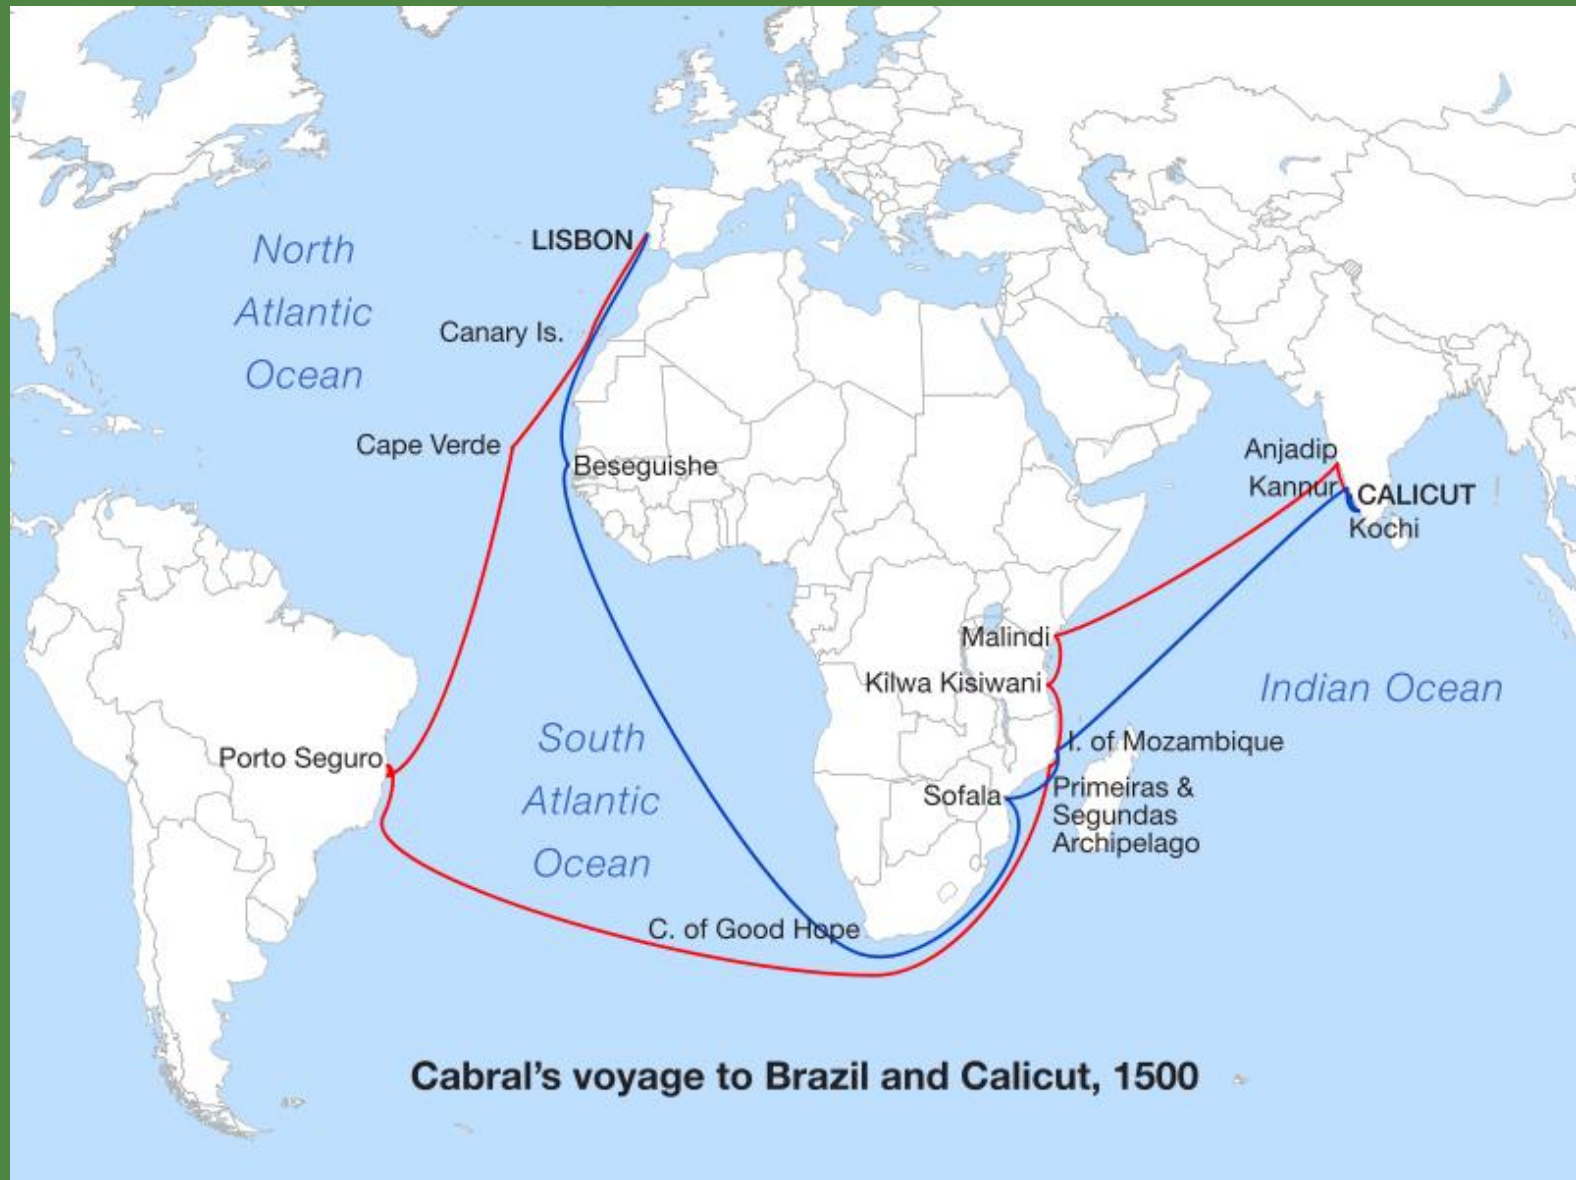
North Atlantic Ocean

LISBON

Canary Is.

Cape Verde

Beseguishe

Anjadip

Kannur

CALICUT

Kochi

Malindi

Kilwa Kisiwani

Indian Ocean

South Atlantic Ocean

Porto Seguro

I. of Mozambique

Sofala

Primeiras & Segundas Archipelago

C. of Good Hope

Cabral's voyage to Brazil and Calicut, 1500